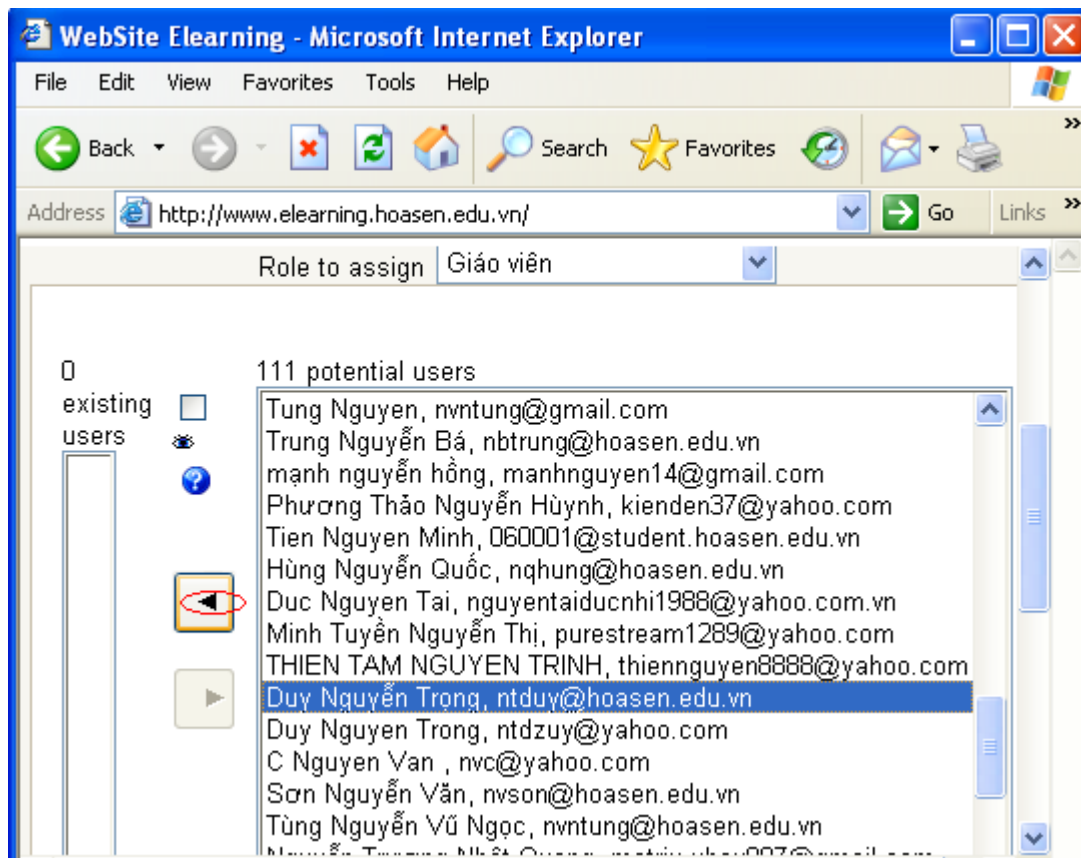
WebSite Elearning - Microsoft Internet Explorer

File Edit View Favorites Tools Help

Back Search Favorites

Address http://www.elearning.hoasen.edu.vn/ Go Links

Role to assign Giáo viên

0 existing users

111 potential users

Tung Nguyen, nvntung@gmail.com
Trung Nguyễn Bá, nbtrung@hoasen.edu.vn
mạnh nguyễn hồng, manhnguyen14@gmail.com
Phương Thảo Nguyễn Hùynh, kienden37@yahoo.com
Tien Nguyen Minh, 060001@student.hoasen.edu.vn
Hùng Nguyễn Quốc, nqhung@hoasen.edu.vn
Duc Nguyen Tai, nguyentaiducnhi1988@yahoo.com.vn
Minh Tuyền Nguyễn Thị, purestream1289@yahoo.com
THIEN TAM NGUYEN TRINH, thiennguyen8888@yahoo.com
Duy Nguyễn Trọng, ntduy@hoasen.edu.vn
Duy Nguyen Trong, ntdzuy@yahoo.com
C Nguyen Van , nvc@yahoo.com
Sơn Nguyễn Văn, nvson@hoasen.edu.vn
Tùng Nguyễn Vũ Ngọc, nvntung@hoasen.edu.vn
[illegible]